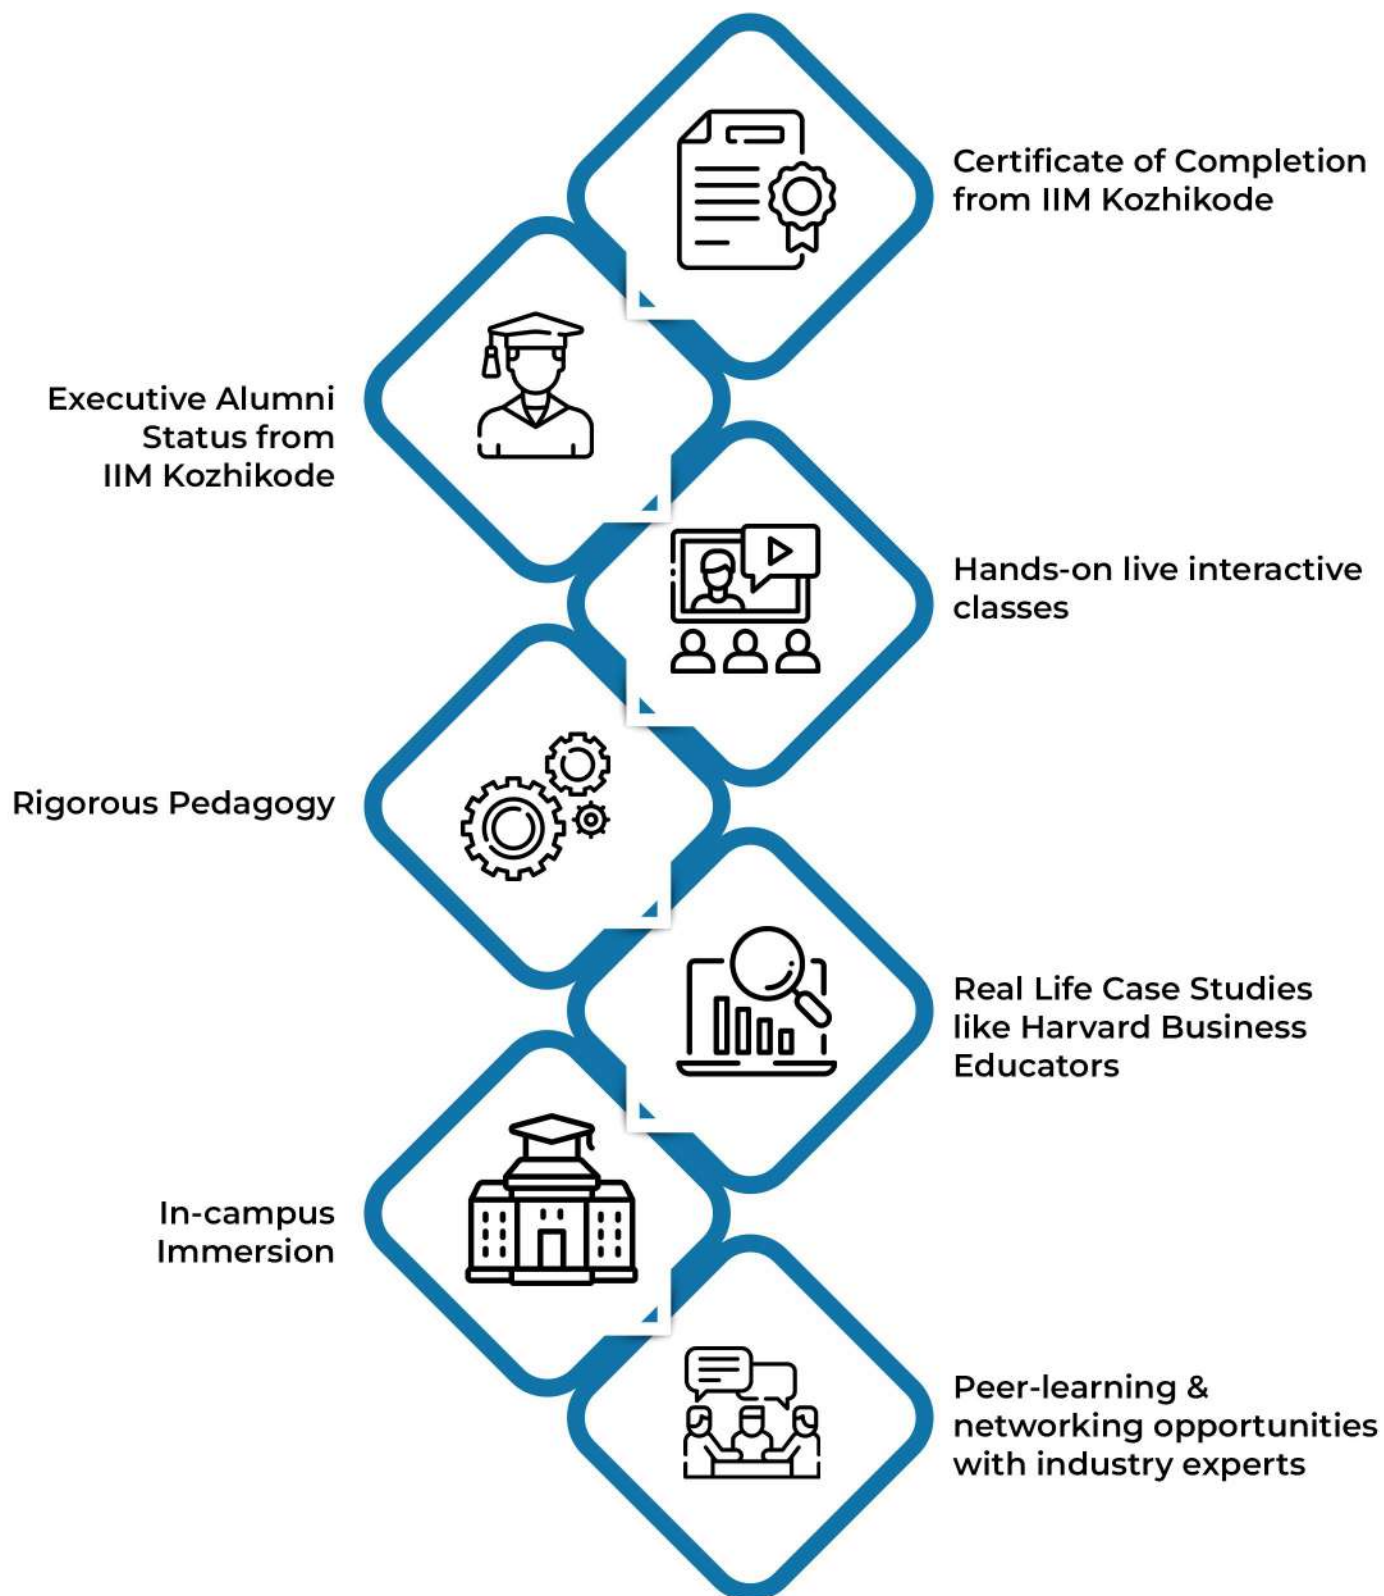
Certificate of Completion from IIM Kozhikode

Executive Alumni Status from IIM Kozhikode

Hands-on live interactive classes

Rigorous Pedagogy

Real Life Case Studies like Harvard Business Educators

In-campus Immersion

Peer-learning & networking opportunities with industry experts